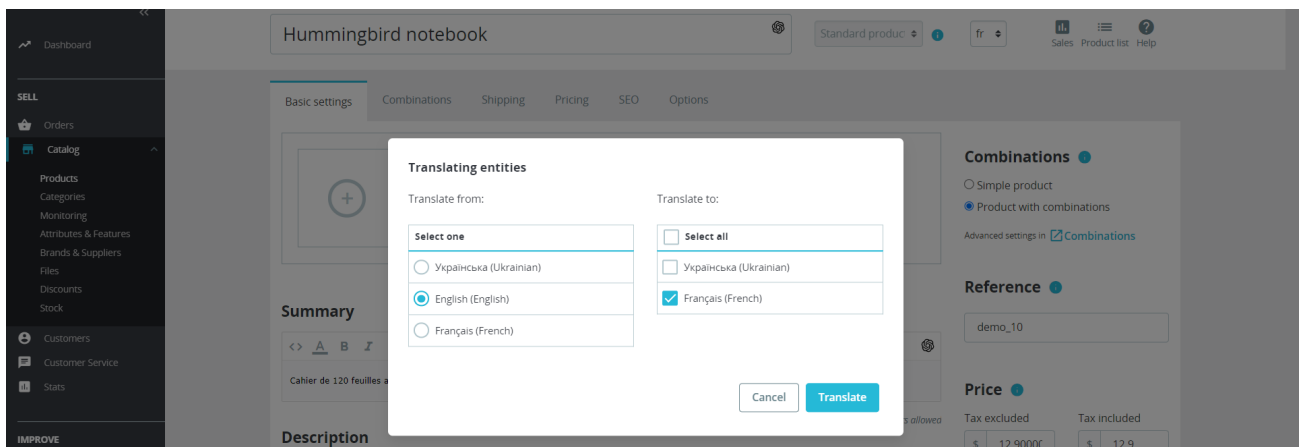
Dashboard

SELL
Orders
Catalog
Products
Categories
Monitoring
Attributes & Features
Brands & Suppliers
Files
Discounts
Stock
Customers
Customer Service
Stats

IMPROVE

Hummingbird notebook
Standard product
fr
Sales Product list Help

Basic settings Combinations Shipping Pricing SEO Options

Summary
Cahier de 120 feuilles a

Description

Translating entities

Translate from:
Select one
Українська (Ukrainian)
English (English)
Français (French)

Translate to:
Select all
Українська (Ukrainian)
Français (French)

Cancel Translate

s allowed

Combinations
Simple product
Product with combinations
Advanced settings in Combinations

Reference
demo_10

Price
Tax excluded Tax included
$ 12.9000 $ 12.9